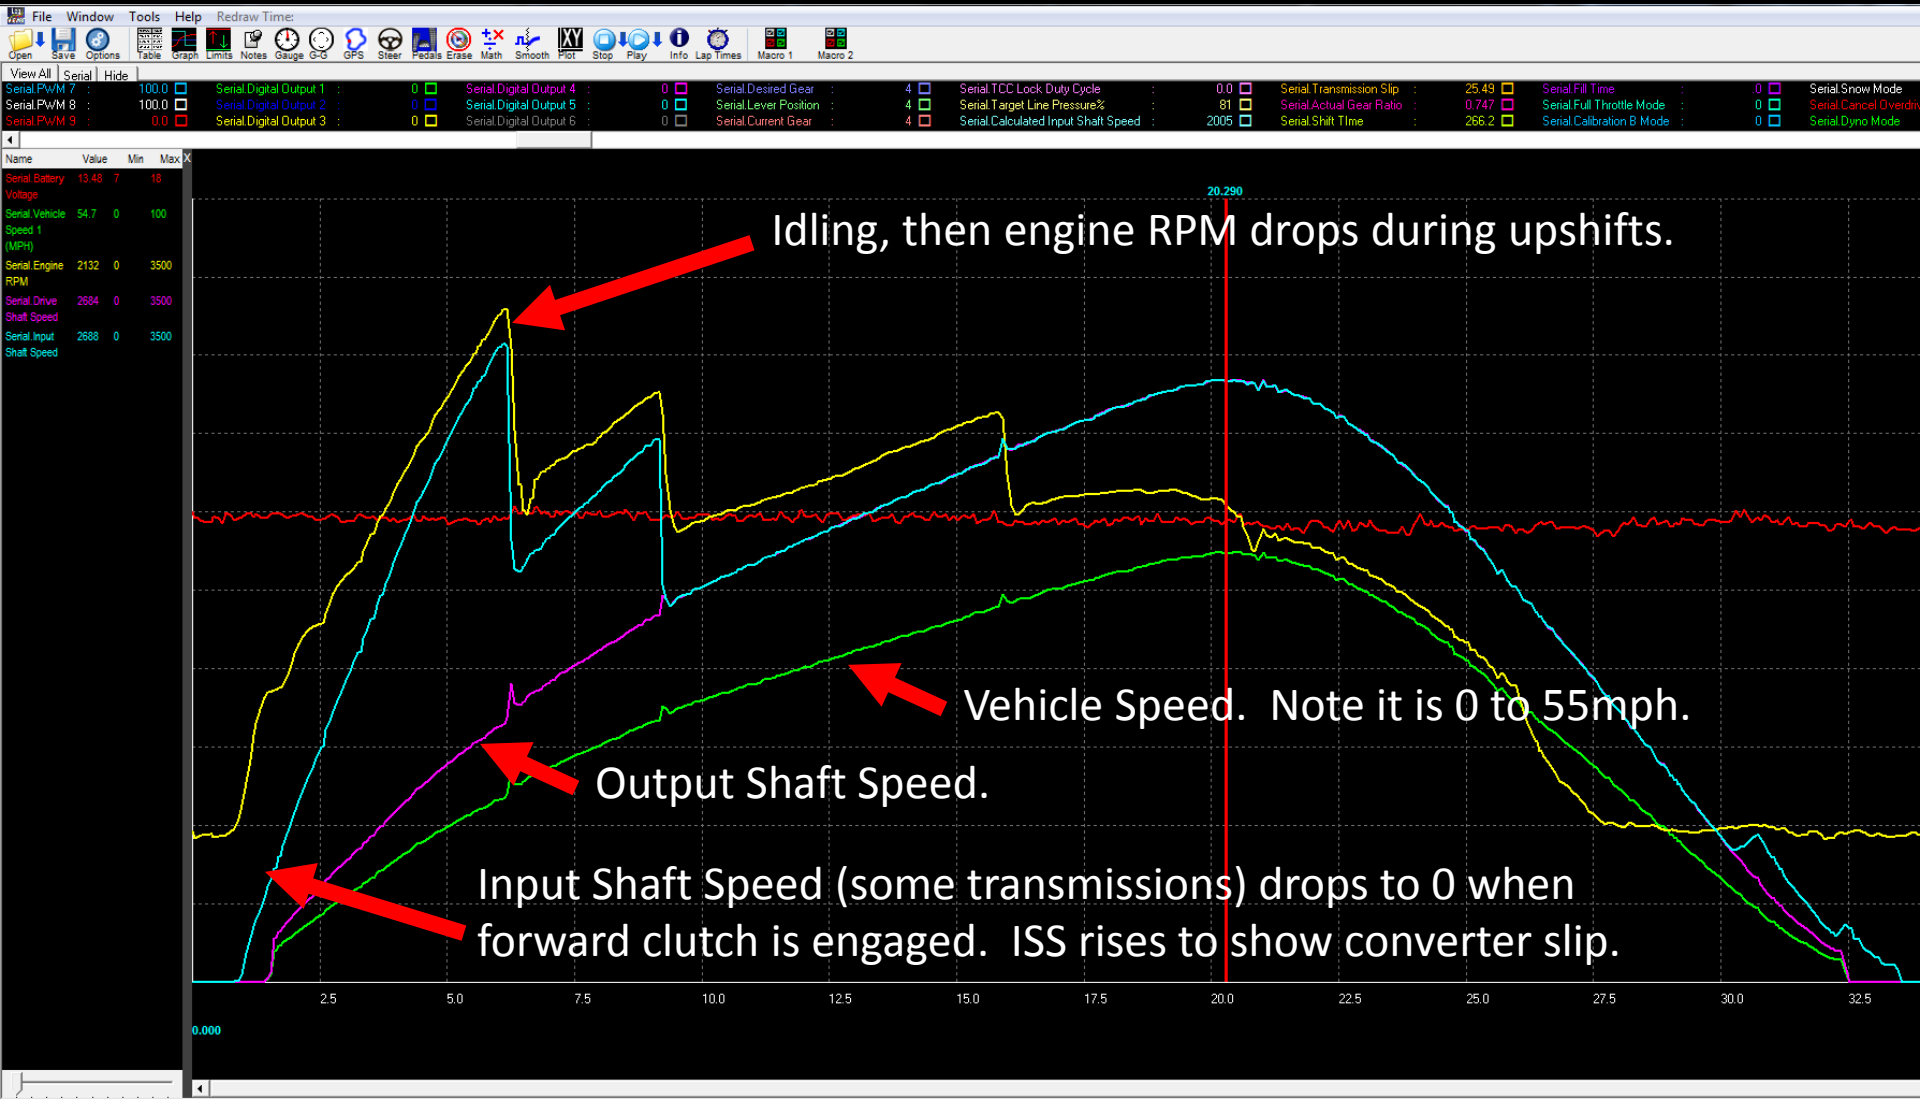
File Window Tools Help Redraw Time:

Open Save Options Table Graph Limits Notes Gauge G-G GPS Steer Pedals Erase Math Smooth Plot Stop Play Info Lap Times Macro 1 Macro 2

View All Serial Hide

| | | | | | | | | | | | | | | | | | |
|---|---|---|---|---|---|---|---|---|---|---|---|---|---|---|---|---|---|
| Serial.PWM 7 | 100.0 | Serial.Digital Output 1 | 0 | Serial.Digital Output 4 | 0 | Serial.Desired Gear | 4 | Serial.TCC Lock Duty Cycle | 0.0 | Serial.Transmission Slip | 25.49 | Serial.Fill Time | 0 | Serial.Snow Mode |
| Serial.PWM 8 | 100.0 | Serial.Digital Output 2 | 0 | Serial.Digital Output 5 | 0 | Serial.Lever Position | 4 | Serial.Target Line Pressure% | 81 | Serial.Actual Gear Ratio | 0.747 | Serial.Full Throttle Mode | 0 | Serial.Cancel Overdriv |
| Serial.PWM 9 | 0.0 | Serial.Digital Output 3 | 0 | Serial.Digital Output 6 | 0 | Serial.Current Gear | 4 | Serial.Calculated Input Shaft Speed | 2005 | Serial.Shift Time | 266.2 | Serial.Calibration B Mode | 0 | Serial.Dyno Mode |

| Name | Value | Min | Max |
|---|---|---|---|
| Serial.Battery Voltage | 13.48 | 7 | 18 |
| Serial.Vehicle Speed 1 (MPH) | 54.7 | 0 | 100 |
| Serial.Engine RPM | 2132 | 0 | 3500 |
| Serial.Drive Shaft Speed | 2684 | 0 | 3500 |
| Serial.Input Shaft Speed | 2688 | 0 | 3500 |

20.290

Idling, then engine RPM drops during upshifts.

Vehicle Speed. Note it is 0 to 55mph.

Output Shaft Speed.

Input Shaft Speed (some transmissions) drops to 0 when forward clutch is engaged. ISS rises to show converter slip.

2.5 5.0 7.5 10.0 12.5 15.0 17.5 20.0 22.5 25.0 27.5 30.0 32.5

0.000